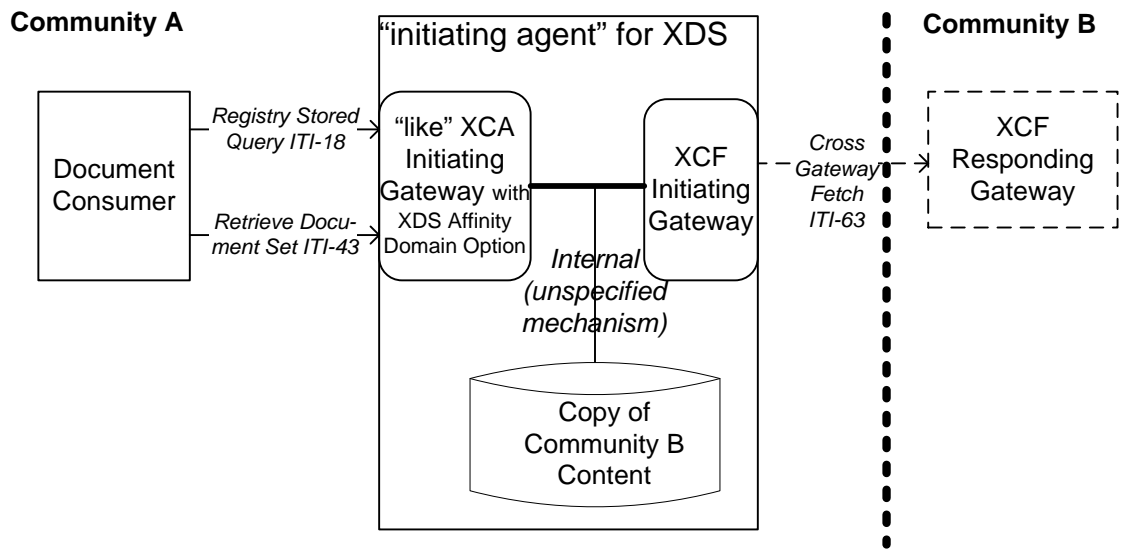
Community A

"initiating agent" for XDS

Community B

Document Consumer

Registry Stored Query ITI-18

Retrieve Document Set ITI-43

"like" XCA Initiating Gateway with XDS Affinity Domain Option

XCF Initiating Gateway

Cross Gateway Fetch ITI-63

XCF Responding Gateway

Internal (unspecified mechanism)

Copy of Community B Content